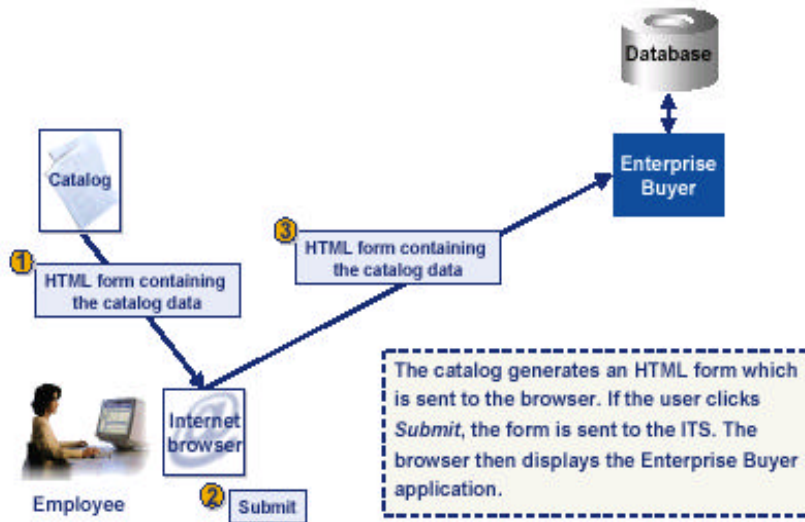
Database

Enterprise Buyer

Catalog

1 HTML form containing the catalog data

3 HTML form containing the catalog data

Internet browser

Employee

2 Submit

The catalog generates an HTML form which is sent to the browser. If the user clicks *Submit*, the form is sent to the ITS. The browser then displays the Enterprise Buyer application.